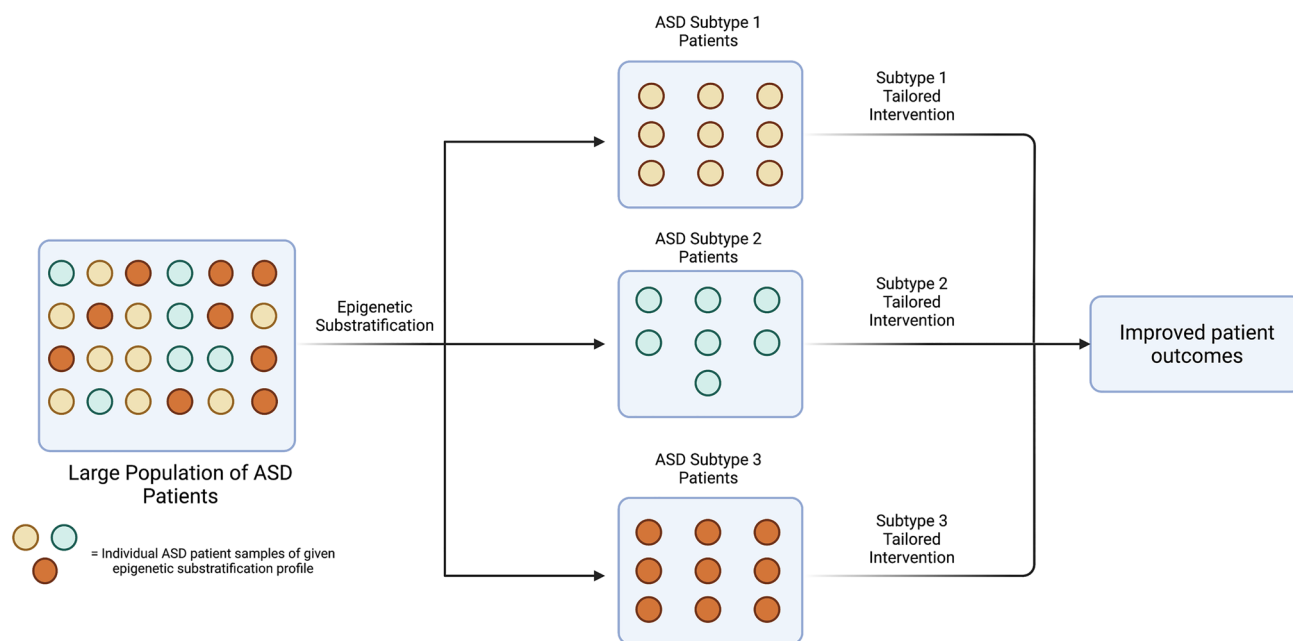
Large Population of ASD Patients

= Individual ASD patient samples of given epigenetic substratification profile

Epigenetic Substratification

ASD Subtype 1 Patients

ASD Subtype 2 Patients

ASD Subtype 3 Patients

Subtype 1 Tailored Intervention

Subtype 2 Tailored Intervention

Subtype 3 Tailored Intervention

Improved patient outcomes